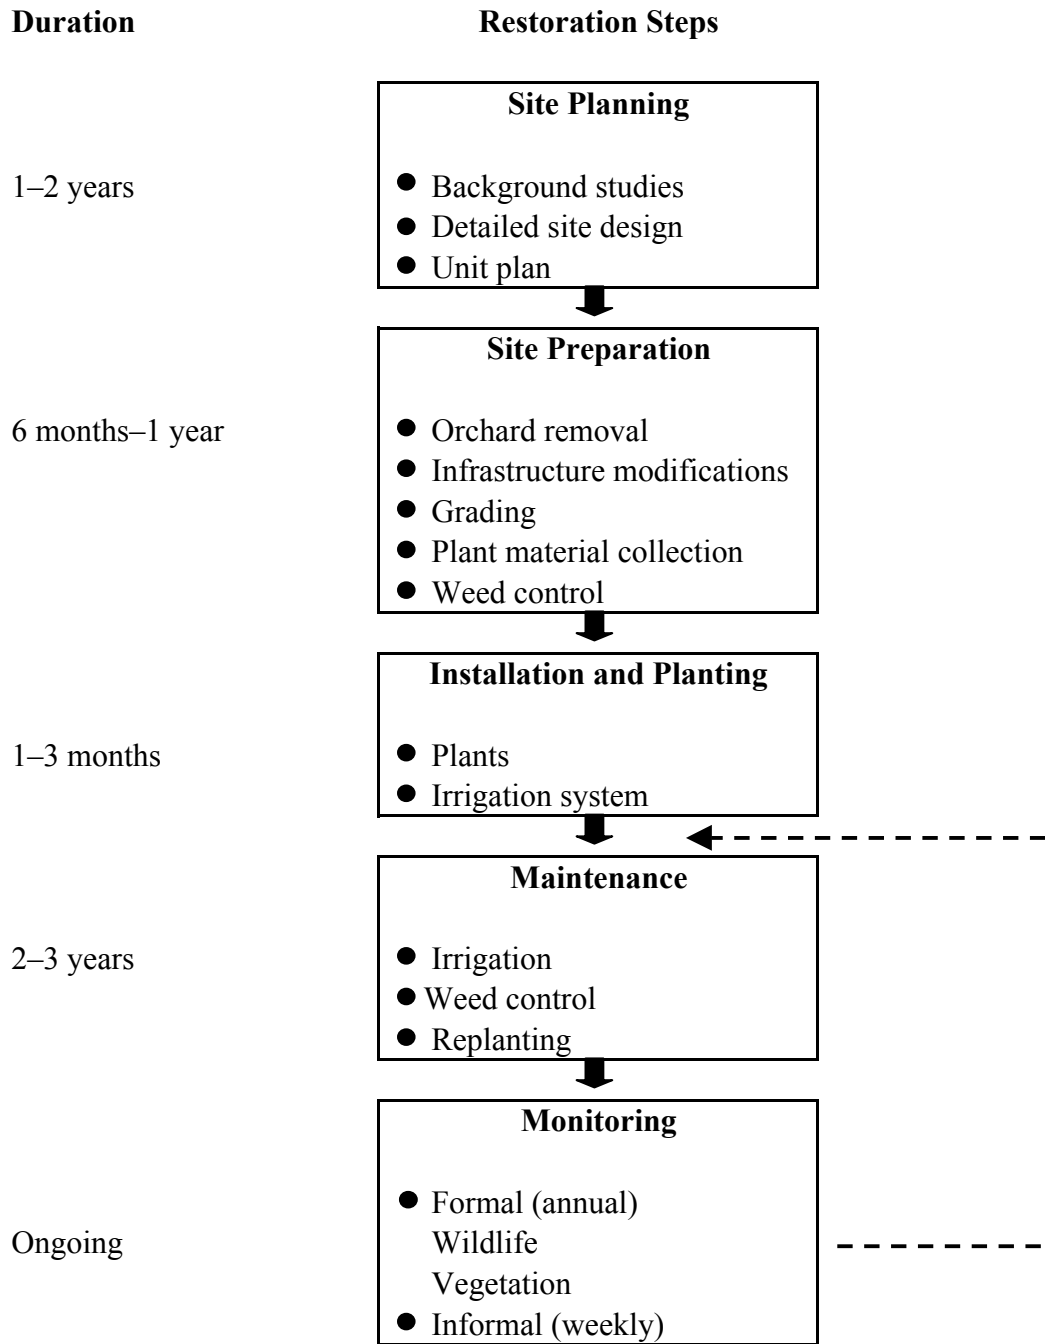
Duration

Restoration Steps

Site Planning

1–2 years

- Background studies
- Detailed site design
- Unit plan

Site Preparation

6 months–1 year

- Orchard removal
- Infrastructure modifications
- Grading
- Plant material collection
- Weed control

Installation and Planting

1–3 months

- Plants
- Irrigation system

Maintenance

2–3 years

- Irrigation
- Weed control
- Replanting

Monitoring

Ongoing

- Formal (annual)
  Wildlife
  Vegetation
- Informal (weekly)